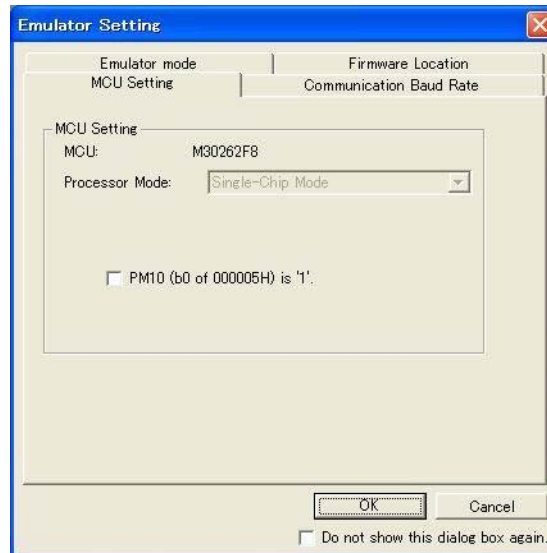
Emulator Setting

Emulator mode
Firmware Location
MCU Setting
Communication Baud Rate

MCU Setting
MCU: M30262F8
Processor Mode: Single-Chip Mode

PM10 (b0 of 000005H) is '1'.

OK
Cancel
Do not show this dialog box again.